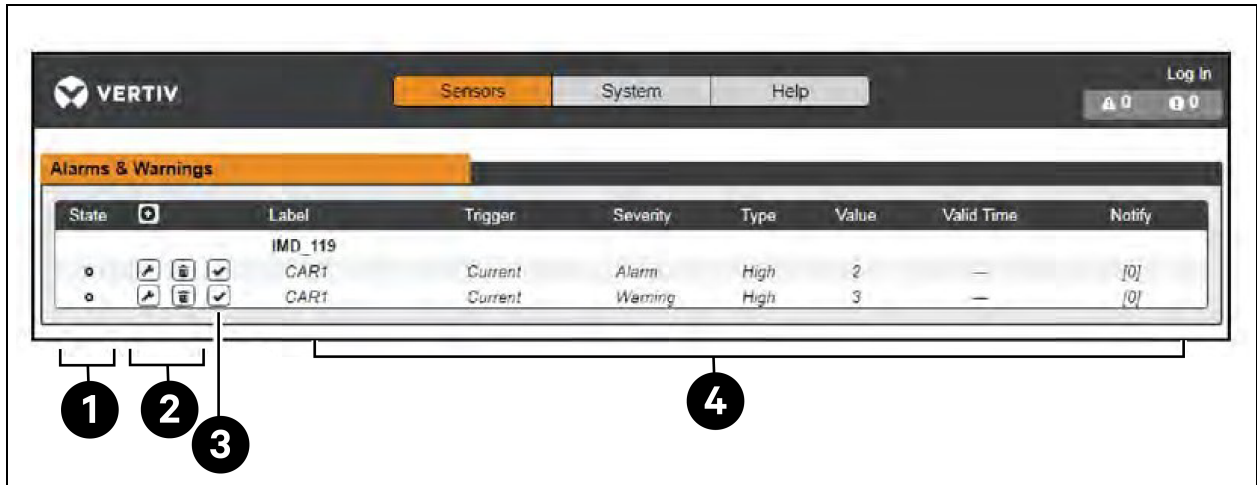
VERTIV

Sensors System Help

Log In

0 0

Alarms & Warnings

| State | | Label | Trigger | Severity | Type | Value | Valid Time | Notify |
|---|---|---|---|---|---|---|---|---|
| | | IMD_119 | | | | | | |
| | | CAR1 | Current | Alarm | High | 2 | — | [0] |
| | | CAR1 | Current | Warning | High | 3 | — | [0] |

1 2 3 4